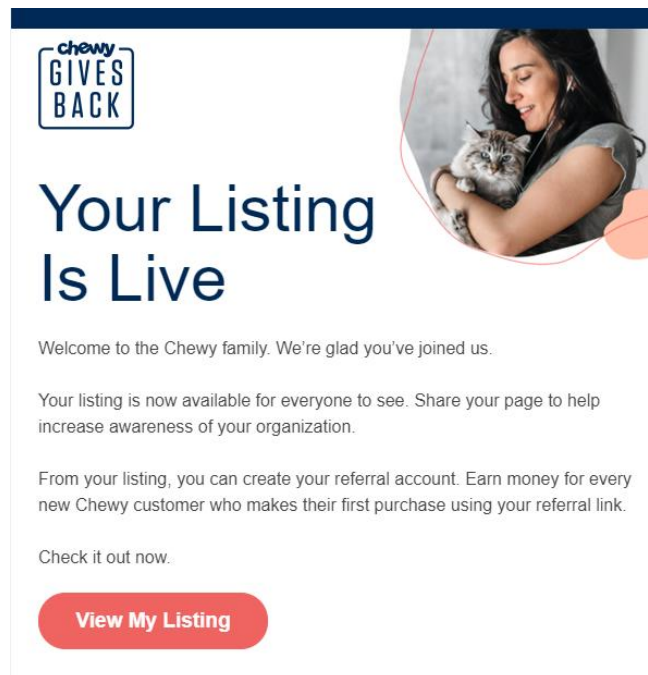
chewy
GIVES
BACK

Your Listing Is Live

Welcome to the Chewy family. We're glad you've joined us.

Your listing is now available for everyone to see. Share your page to help increase awareness of your organization.

From your listing, you can create your referral account. Earn money for every new Chewy customer who makes their first purchase using your referral link.

Check it out now.

View My Listing